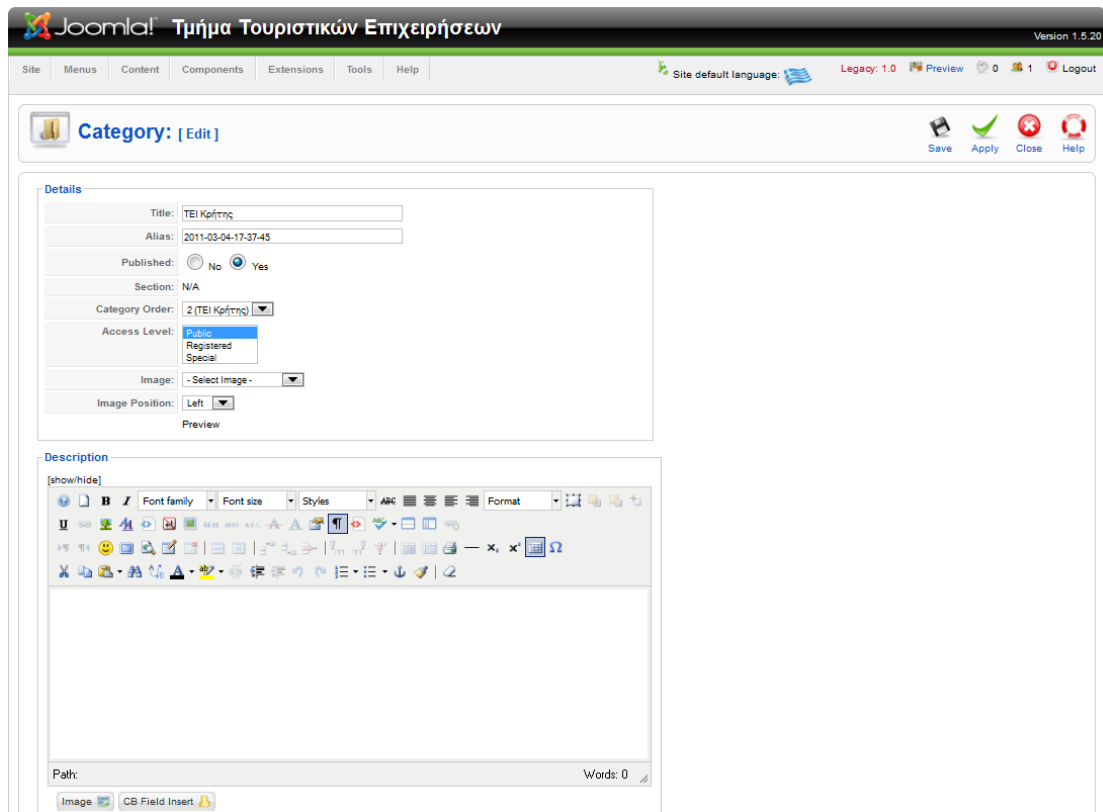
Joomla! Τμήμα Τουριστικών Επιχειρήσεων

Version 1.5.20

Site Menus Content Components Extensions Tools Help

Site default language:

Legacy: 1.0 Preview 0 1 Logout

Category: [ Edit ]

Save Apply Close Help

Details

| | |
|---|---|
| Title: | TEI Κρήτης |
| Alias: | 2011-03-04-17-37-45 |
| Published: | No Yes |
| Section: | N/A |
| Category Order: | 2 (TEI Κρήτης) |
| Access Level: | Public Registered Special |
| Image: | - Select Image - |
| Image Position: | Left |
| | Preview |

Description

[show/hide]

Font family Font size Styles Format

Path:

Words: 0

Image CB Field Insert